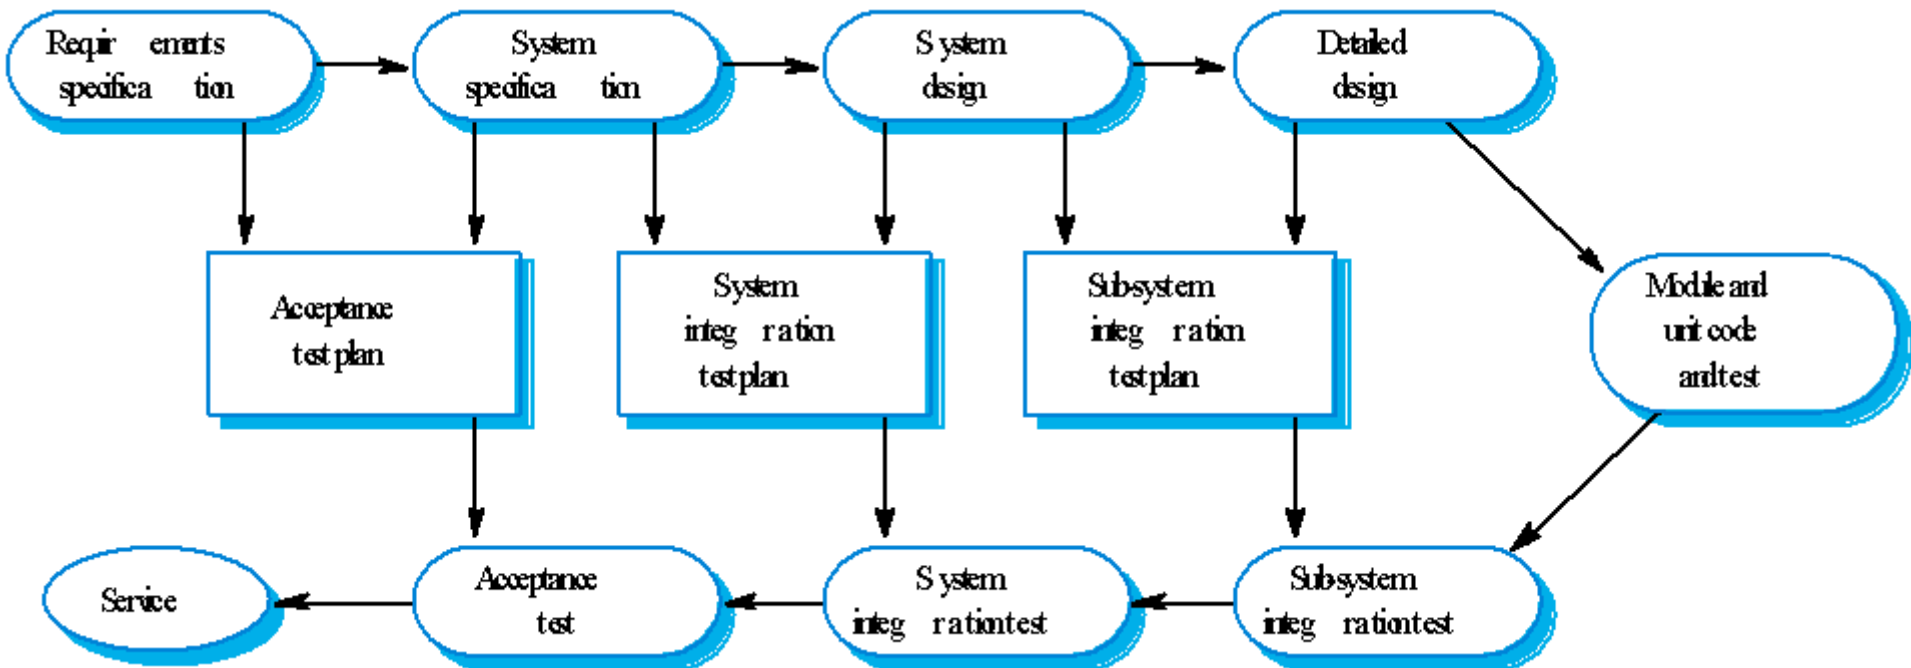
Requir ements specifica tion

System specifica tion

S ystem design

Detailed design

Acceptance test plan

System integ ration test plan

Subsystem integ ration test plan

Module and unit code and test

Service

Acceptance test

S ystem integ ration test

Subsystem integ ration test